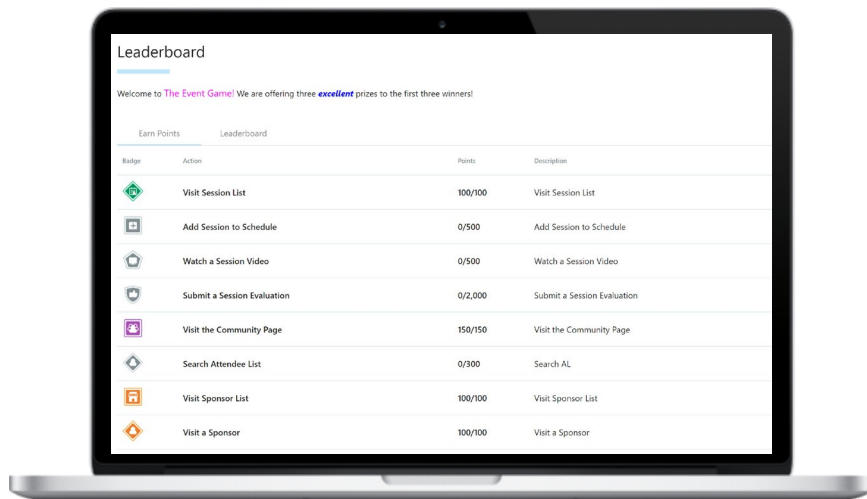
Leaderboard

Welcome to The Event Game! We are offering three *excellent* prizes to the first three winners!

Earn Points Leaderboard

| Badge | Action | Points | Description |
|---|---|---|---|
| | Visit Session List | 100/100 | Visit Session List |
| | Add Session to Schedule | 0/500 | Add Session to Schedule |
| | Watch a Session Video | 0/500 | Watch a Session Video |
| | Submit a Session Evaluation | 0/2,000 | Submit a Session Evaluation |
| | Visit the Community Page | 150/150 | Visit the Community Page |
| | Search Attendee List | 0/300 | Search AL |
| | Visit Sponsor List | 100/100 | Visit Sponsor List |
| | Visit a Sponsor | 100/100 | Visit a Sponsor |